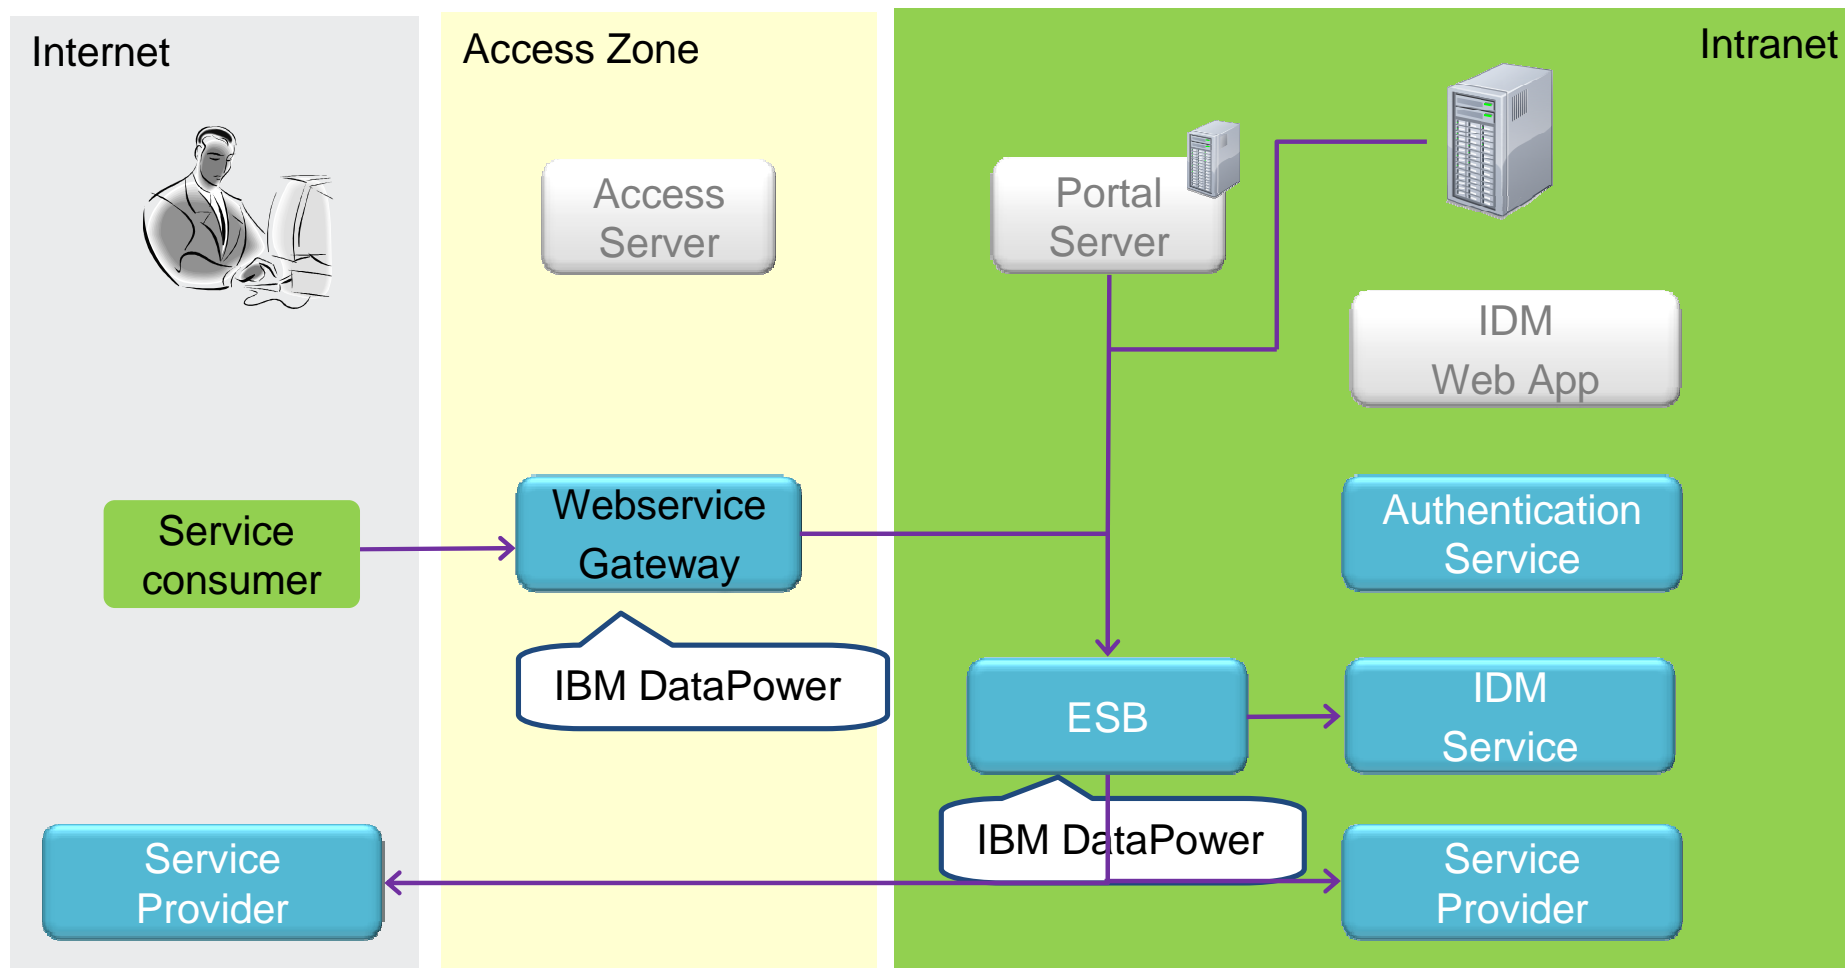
Internet

Access Zone

Intranet

Access Server

Portal Server

IDM Web App

Service consumer

Webservice Gateway

Authentication Service

IBM DataPower

ESB

IDM Service

IBM DataPower

Service Provider

Service Provider